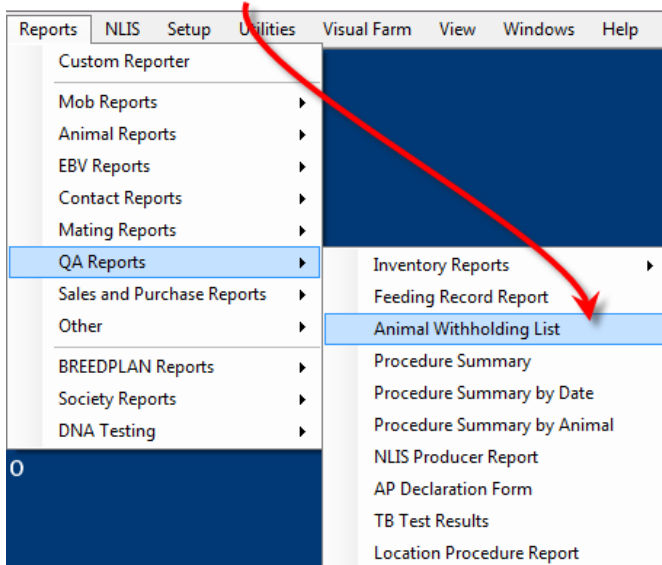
Reports NLIS Setup Utilities Visual Farm View Windows Help

Custom Reporter
Mob Reports
Animal Reports
EBV Reports
Contact Reports
Mating Reports
QA Reports
Sales and Purchase Reports
Other
BREEDPLAN Reports
Society Reports
DNA Testing

Inventory Reports
Feeding Record Report
Animal Withholding List
Procedure Summary
Procedure Summary by Date
Procedure Summary by Animal
NLIS Producer Report
AP Declaration Form
TB Test Results
Location Procedure Report

0